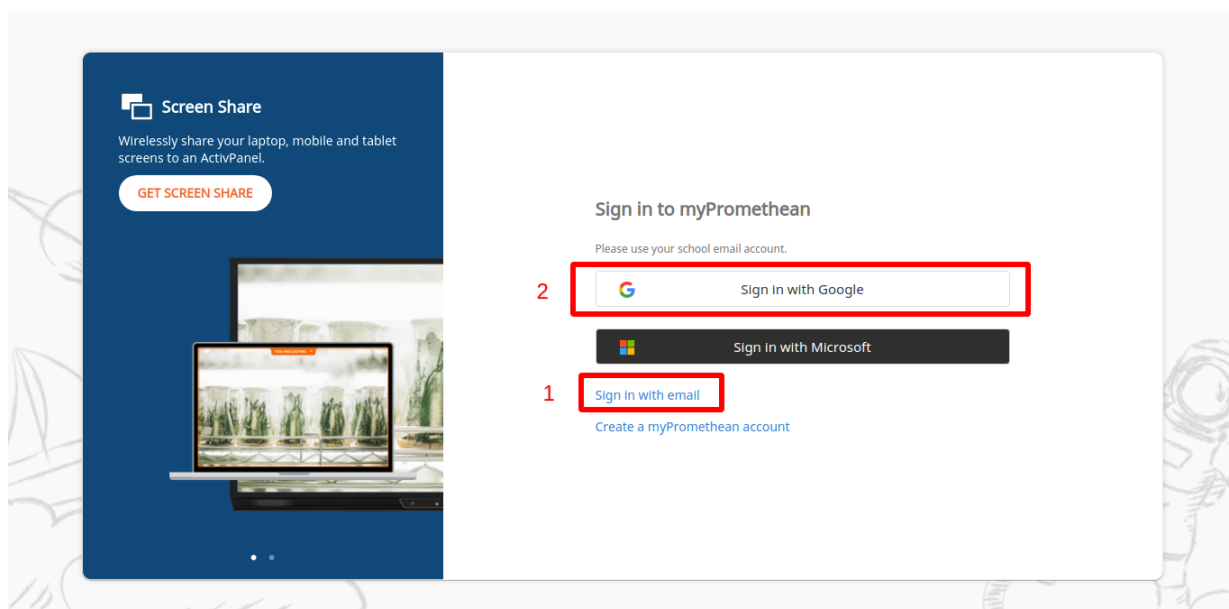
Screen Share

Wirelessly share your laptop, mobile and tablet screens to an ActivPanel.

GET SCREEN SHARE

YOU ARE CASTING

Sign in to myPromethean

Please use your school email account.

2

Sign in with Google

Sign in with Microsoft

1

Sign in with email

Create a myPromethean account